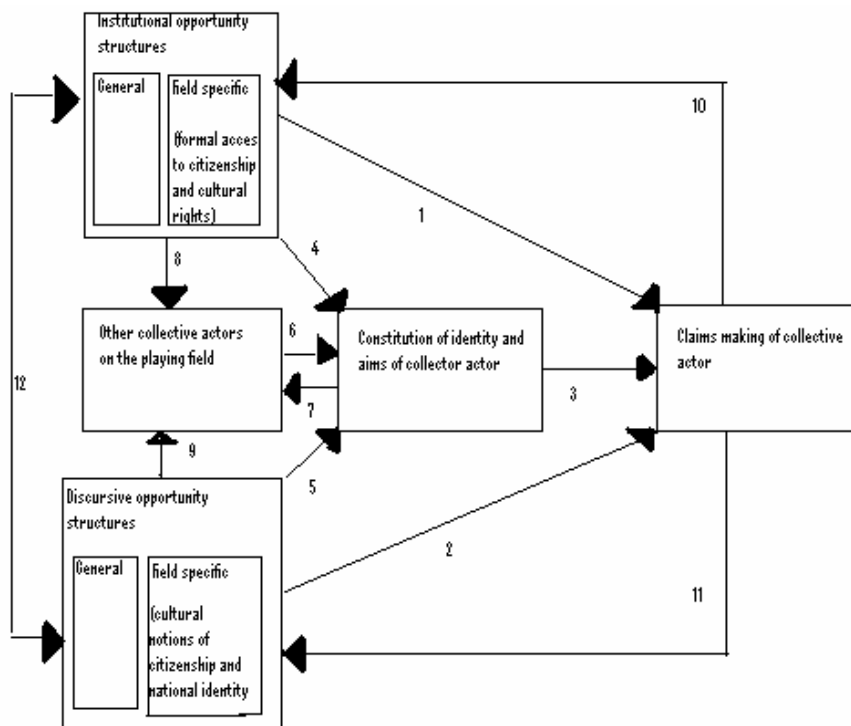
Institutional opportunity structures

General

field specific

(formal acces to citizenship and cultural rights)

10

1

4

8

Other collective actors on the playing field

6

7

Constitution of identity and aims of collector actor

3

Claims making of collective actor

12

9

5

Discursive opportunity structures

General

field specific

(cultural notions of citizenship and national identity

2

11